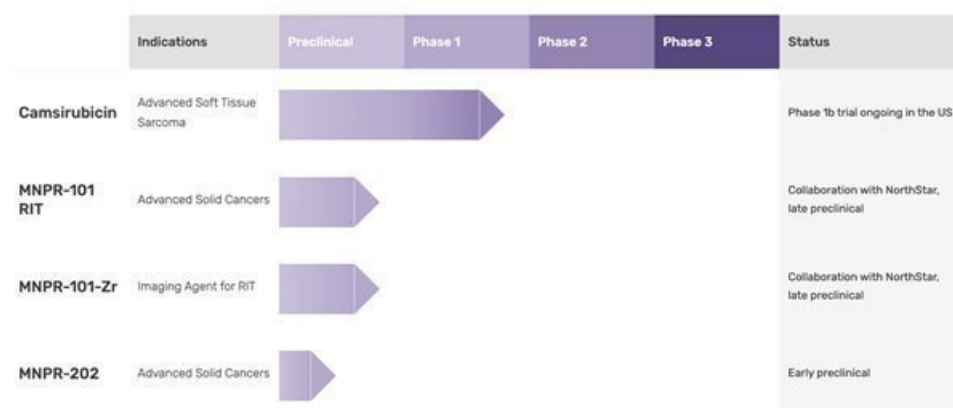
| | Indications | Preclinical | Phase 1 | Phase 2 | Phase 3 | Status |
|---|---|---|---|---|---|---|
| Camsirubicin | Advanced Soft Tissue Sarcoma | | | | | Phase 1b trial ongoing in the US |
| MNPR-101 RIT | Advanced Solid Cancers | | | | | Collaboration with NorthStar, late preclinical |
| MNPR-101-Zr | Imaging Agent for RIT | | | | | Collaboration with NorthStar, late preclinical |
| MNPR-202 | Advanced Solid Cancers | | | | | Early preclinical |